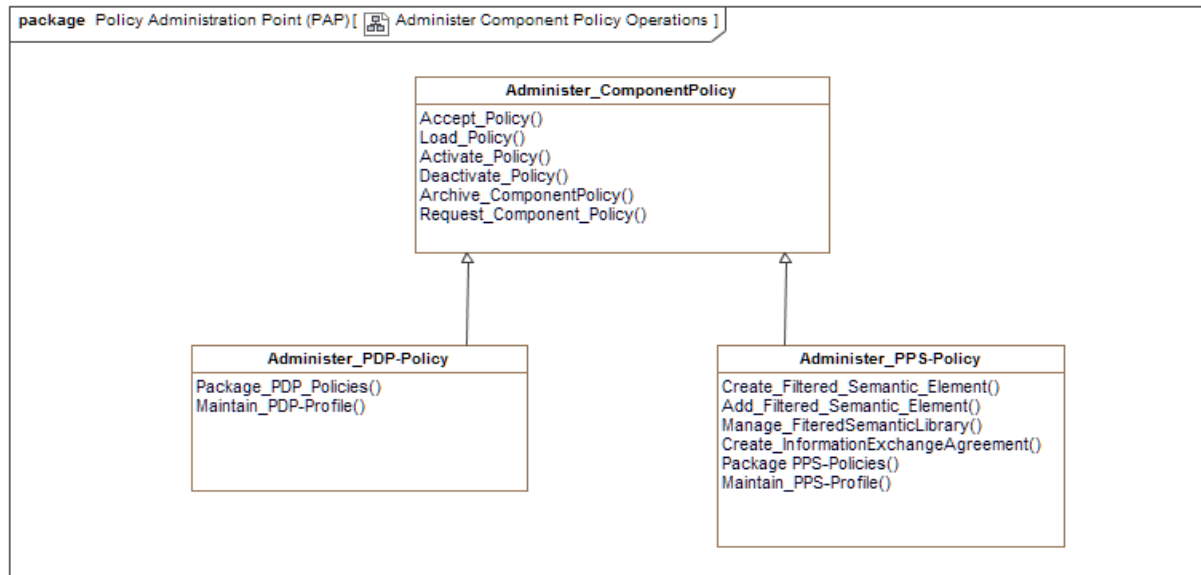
package Policy Administration Point (PAP) [ Administer Component Policy Operations ]

Administer_ComponentPolicy

Accept_Policy()
Load_Policy()
Activate_Policy()
Deactivate_Policy()
Archive_ComponentPolicy()
Request_Component_Policy()

Administer_PDP-Policy

Package_PDP_Policies()
Maintain_PDP-Profile()

Administer_PPS-Policy

Create_Filtered_Semantic_Element()
Add_Filtered_Semantic_Element()
Manage_FiteredSemanticLibrary()
Create_InformationExchangeAgreement()
Package PPS-Policies()
Maintain_PPS-Profile()